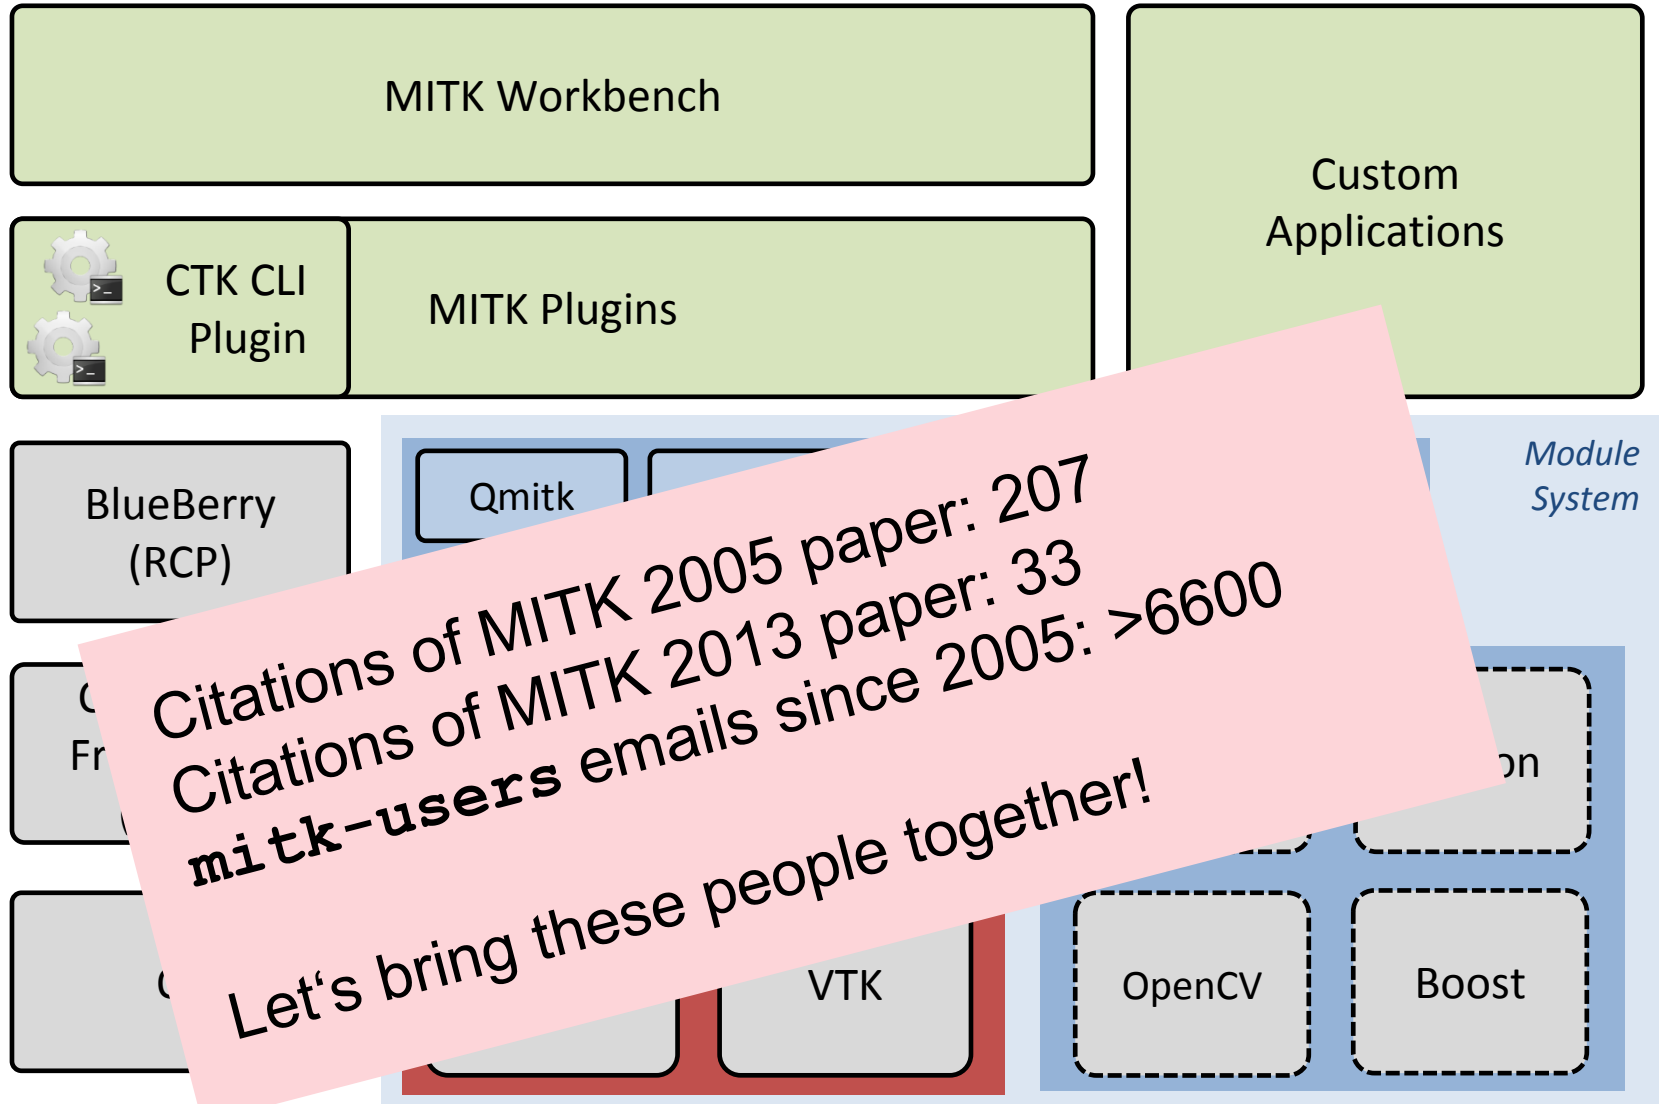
MITK Workbench

Custom Applications

CTK CLI Plugin

MITK Plugins

BlueBerry (RCP)

Qmitk

Module System

C
Fr
(

C

on

VTK

OpenCV

Boost

Citations of MITK 2005 paper: 207
Citations of MITK 2013 paper: 33
**mitk-users** emails since 2005: >6600

Let‘s bring these people together!